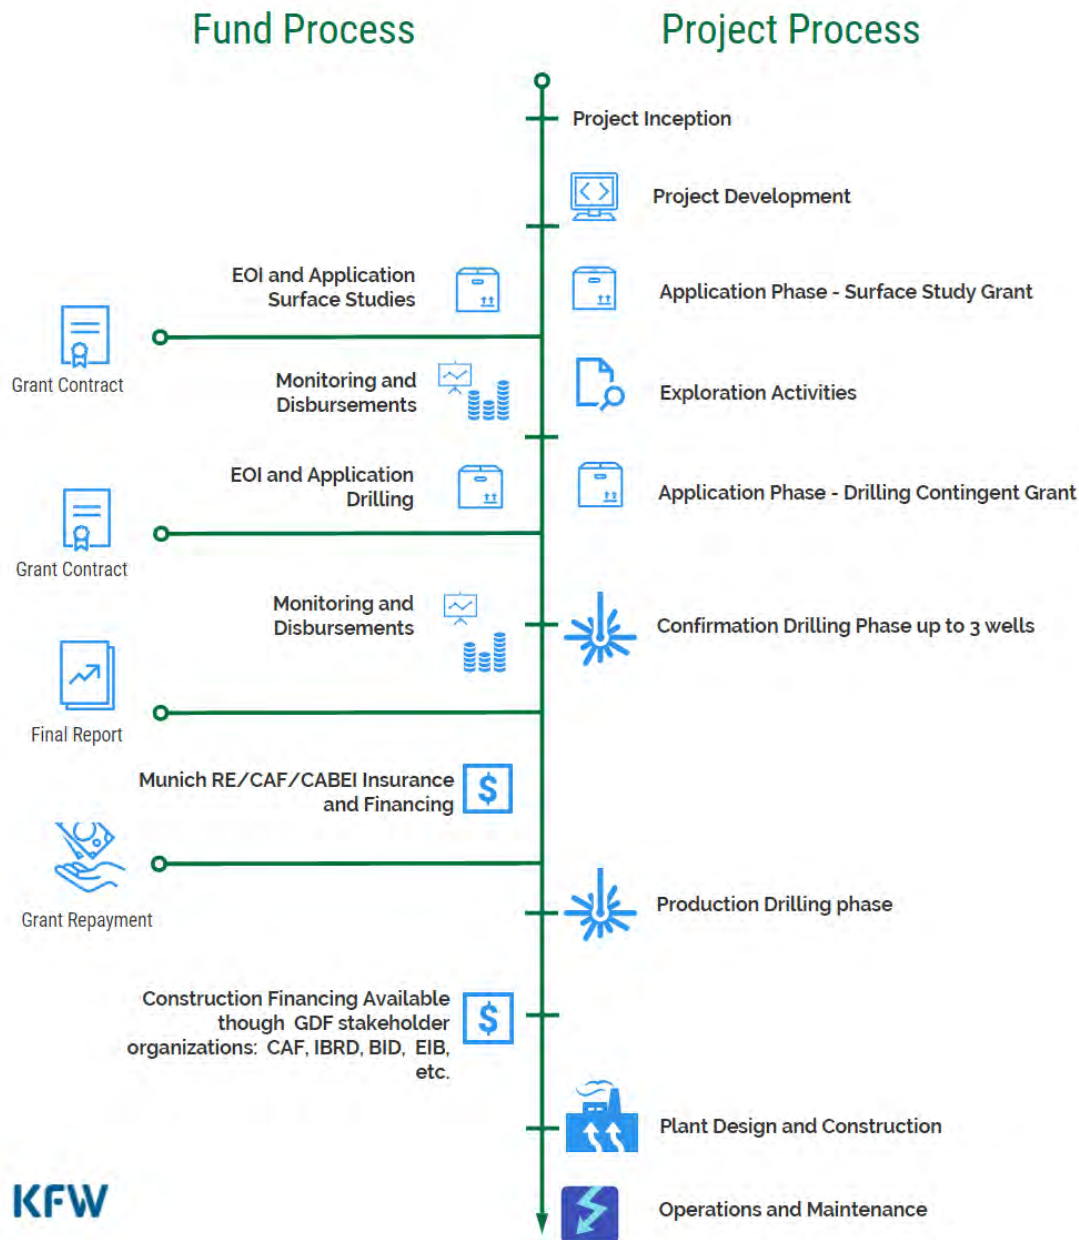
Fund Process

Project Process

Project Inception

Project Development

EOI and Application Surface Studies

Application Phase - Surface Study Grant

Grant Contract

Monitoring and Disbursements

Exploration Activities

EOI and Application Drilling

Application Phase - Drilling Contingent Grant

Grant Contract

Monitoring and Disbursements

Confirmation Drilling Phase up to 3 wells

Final Report

Munich RE/CAF/CABEI Insurance and Financing

$

Grant Repayment

Production Drilling phase

Construction Financing Available though GDF stakeholder organizations: CAF, IBRD, BID, EIB, etc.

$

Plant Design and Construction

KFW

Operations and Maintenance